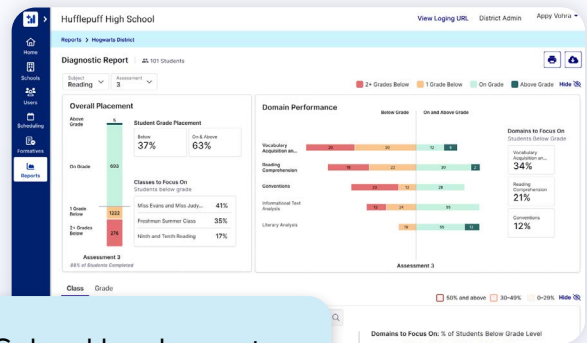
Hufflepuff High School
View Loging URL District Admin Appy Vohra

Home
Schools
Users
Scheduling
Formatives
Reports

Reports > Hogwarts District

Diagnostic Report | 101 Students

Subject Reading
Assessment 3

2+ Grades Below 1 Grade Below On Grade Above Grade Hide

Overall Placement

Above Grade 5
On Grade 503
1 Grade Below 1222
2+ Grades Below 276

Student Grade Placement
Below 37%
On & Above 63%

Classes to Focus On
Students below grade
Miss Evans and Miss Judy... 41%
Freshman Summer Class 35%
Ninth and Tenth Reading 17%

Assessment 3
88% of Students Completed

Domain Performance
Below Grade On and Above Grade

Vocabulary Acquisition an... 20 20 12 9
Reading Comprehension 18 22 20 2
Conventions 23 12 28
International Text Analysis 12 24 36
Literary Analysis 15 35 12

Assessment 3

Domains to Focus On
Students Below Grade
Vocabulary Acquisition an... 34%
Reading Comprehension 21%
Conventions 12%

Class Grade

50% and above 30–49% 0–29% Hide

Domains to Focus On: % of Students Below Grade Level